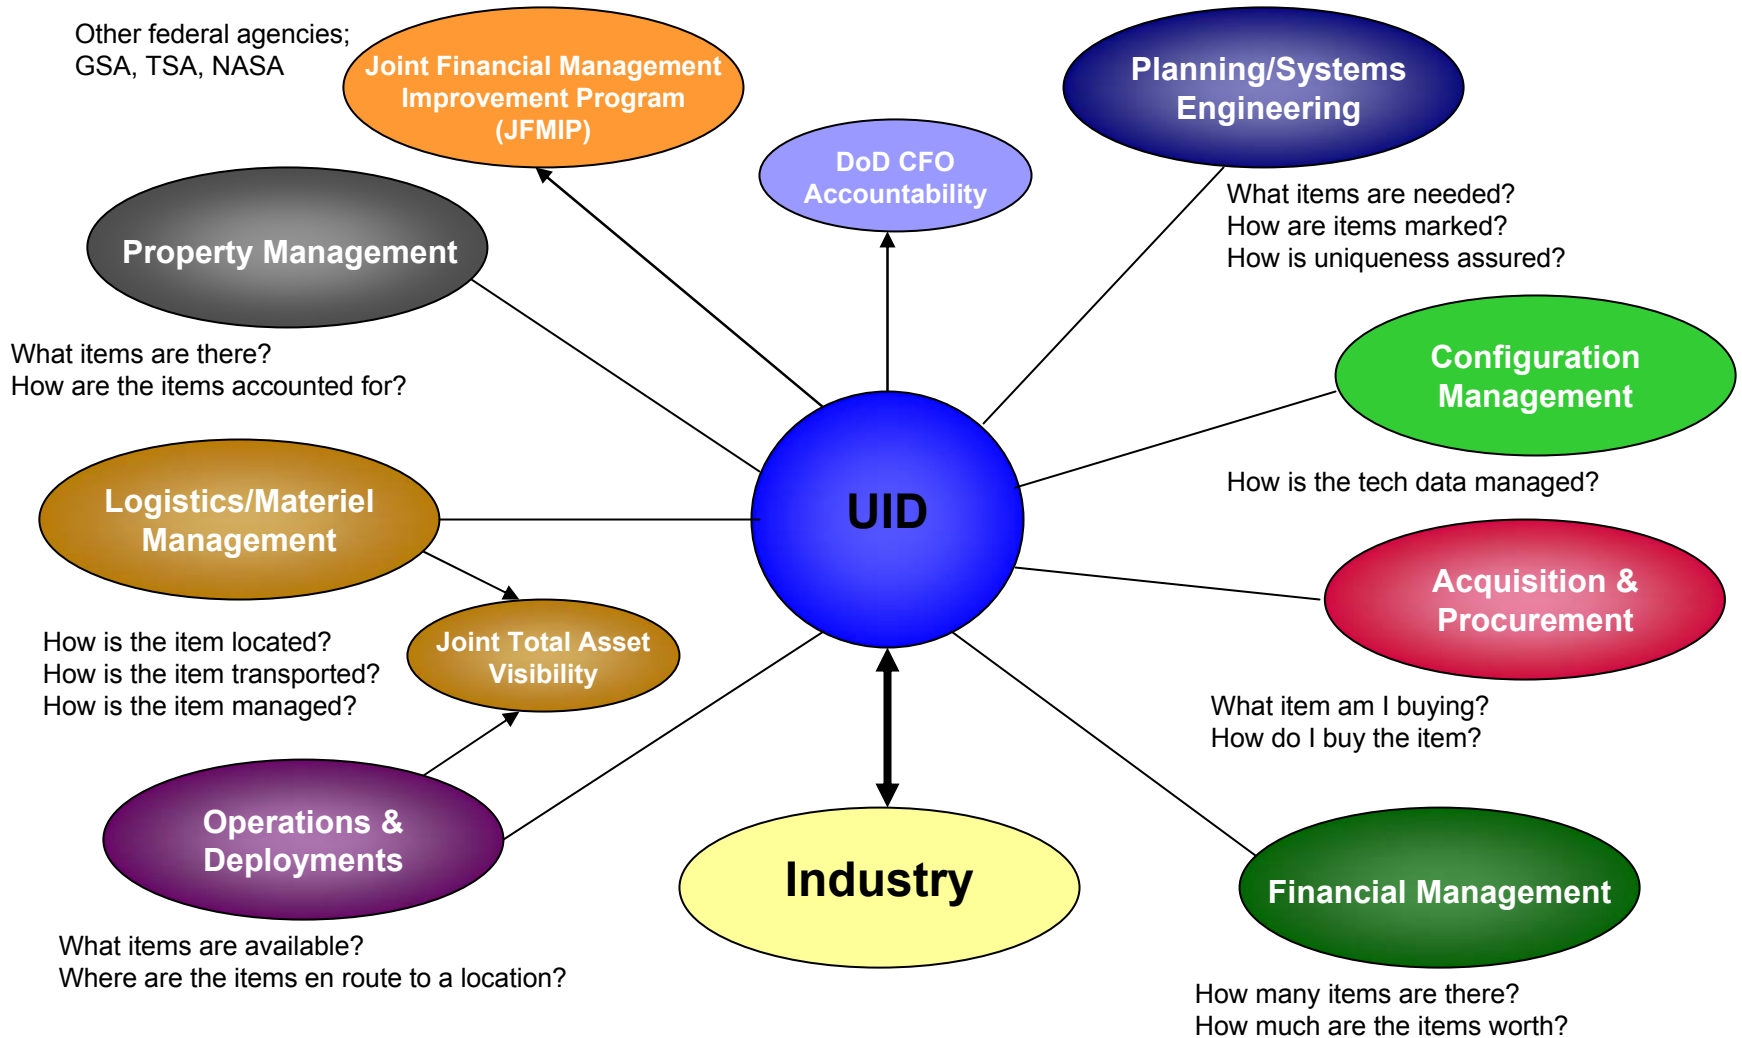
Other federal agencies;
GSA, TSA, NASA

Joint Financial Management Improvement Program (JFMIP)

DoD CFO Accountability

Planning/Systems Engineering

What items are needed?
How are items marked?
How is uniqueness assured?

Property Management

What items are there?
How are the items accounted for?

Configuration Management

How is the tech data managed?

Logistics/Materiel Management

UID

Acquisition & Procurement

Joint Total Asset Visibility

How is the item located?
How is the item transported?
How is the item managed?

What item am I buying?
How do I buy the item?

Operations & Deployments

Industry

Financial Management

What items are available?
Where are the items en route to a location?

How many items are there?
How much are the items worth?